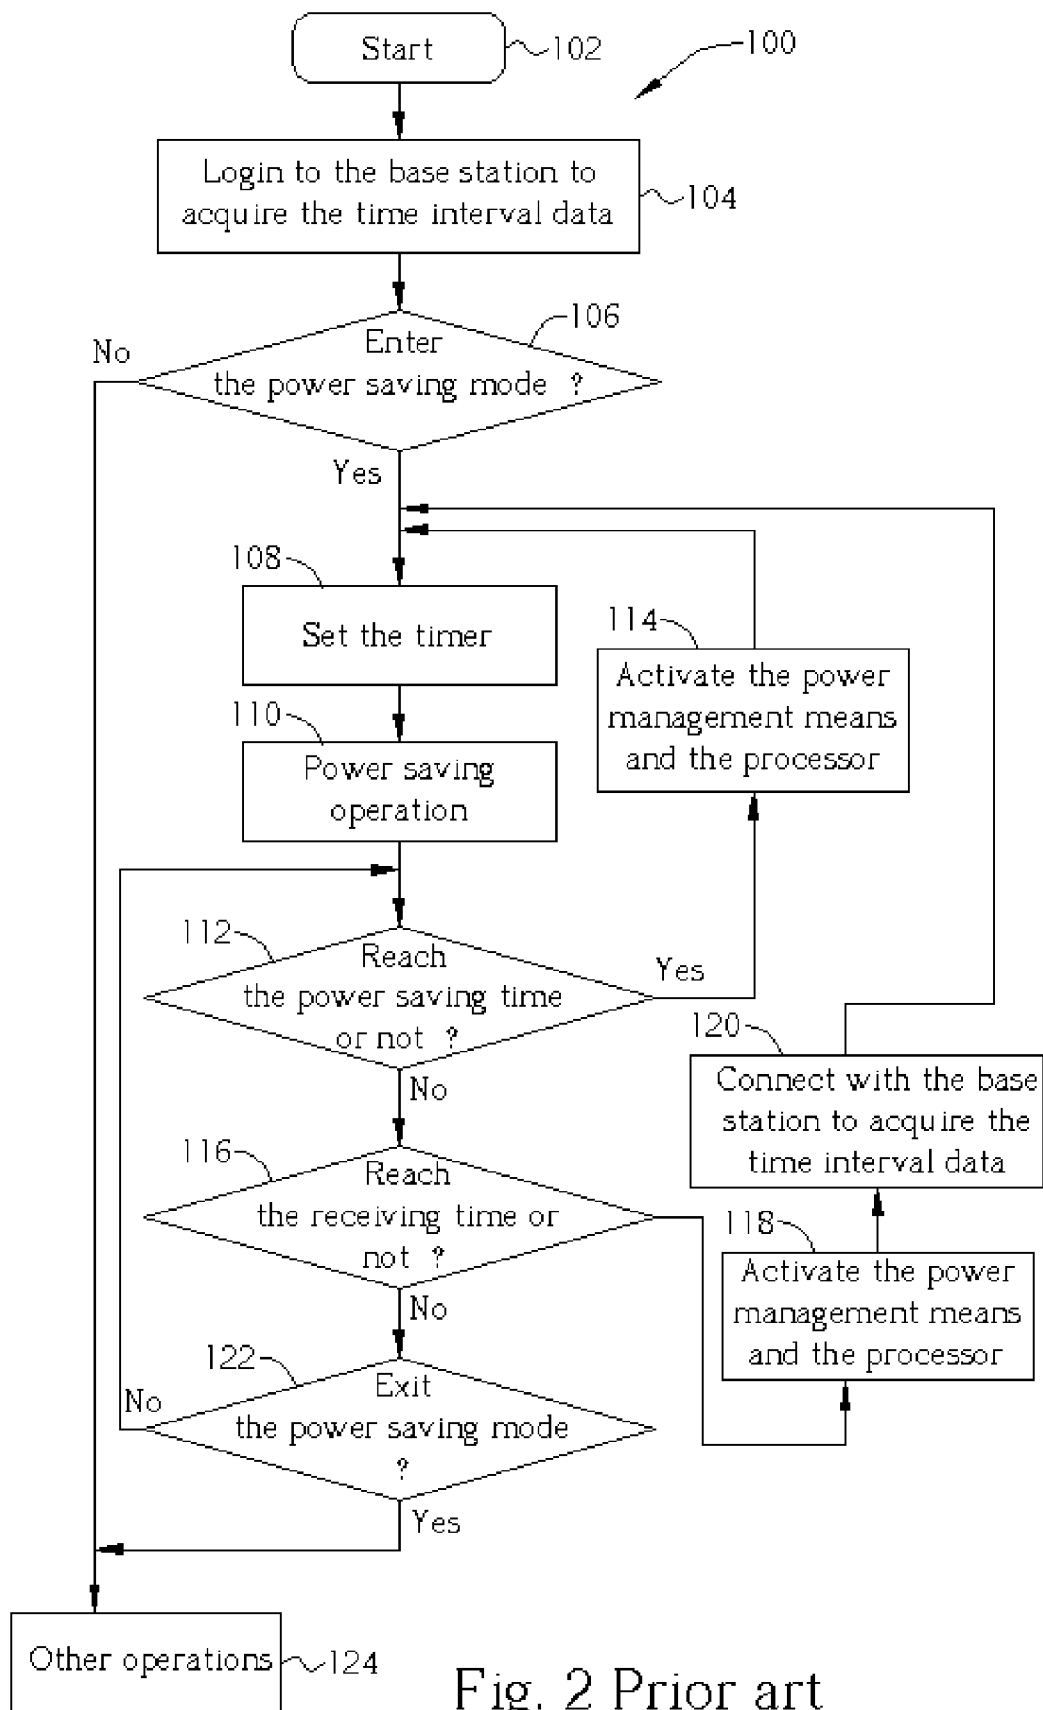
100

Start 102

Login to the base station to acquire the time interval data 104

106
No
Enter the power saving mode ?
Yes

108
Set the timer

110
Power saving operation

114
Activate the power management means and the processor

112
Reach the power saving time or not ?
Yes
No

120
Connect with the base station to acquire the time interval data

116
Reach the receiving time or not ?
No

118
Activate the power management means and the processor

122
No
Exit the power saving mode ?
Yes

Other operations 124

Fig. 2 Prior art